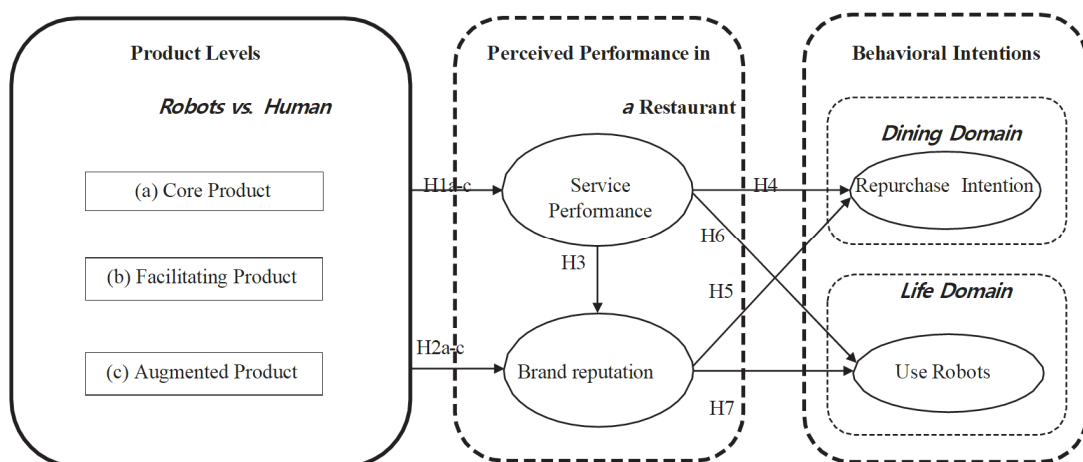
Product Levels

Robots vs. Human

(a) Core Product

(b) Facilitating Product

(c) Augmented Product

Perceived Performance in a Restaurant

H1a-c

H2a-c

Service Performance

H3

Brand reputation

Behavioral Intentions

Dining Domain

H4

Repurchase Intention

H6

H5

Life Domain

Use Robots

H7